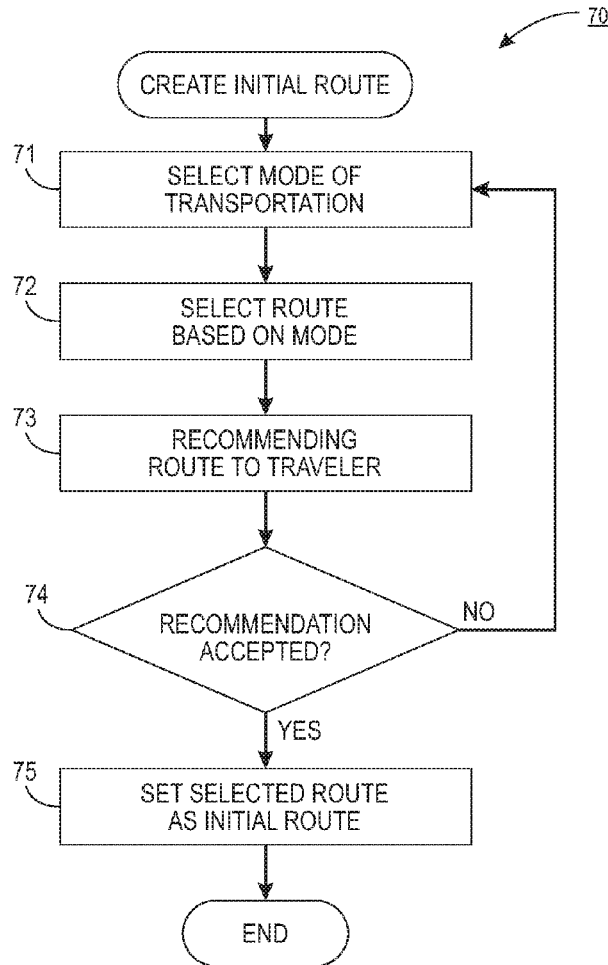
70

CREATE INITIAL ROUTE

71

SELECT MODE OF TRANSPORTATION

72

SELECT ROUTE BASED ON MODE

73

RECOMMENDING ROUTE TO TRAVELER

74

RECOMMENDATION ACCEPTED?

NO

YES

75

SET SELECTED ROUTE AS INITIAL ROUTE

END